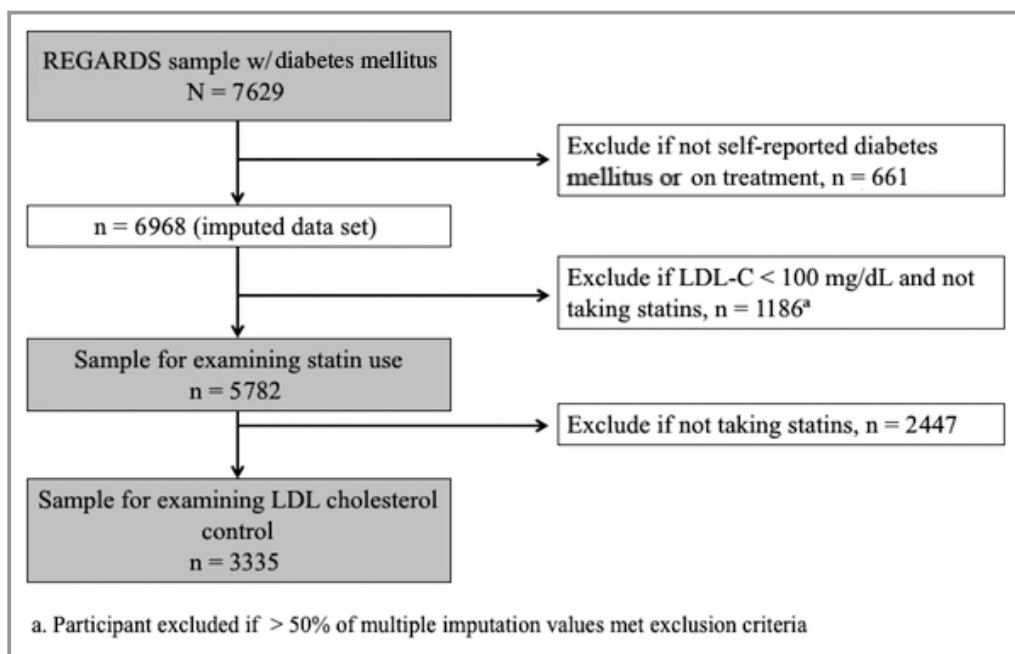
REGARDS sample w/ diabetes mellitus
N = 7629

Exclude if not self-reported diabetes mellitus or on treatment, n = 661

n = 6968 (imputed data set)

Exclude if LDL-C < 100 mg/dL and not taking statins, n = 1186$^a$

Sample for examining statin use
n = 5782

Exclude if not taking statins, n = 2447

Sample for examining LDL cholesterol control
n = 3335

a. Participant excluded if > 50% of multiple imputation values met exclusion criteria